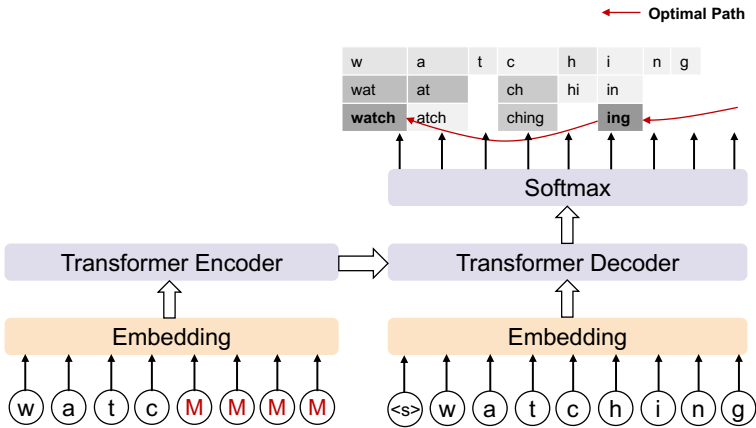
Optimal Path

| w | a | t | c | h | i | n | g |
|---|---|---|---|---|---|---|---|
| wat | at | | ch | hi | in | | |
| **watch** | atch | | ching | | **ing** | | |

Softmax

Transformer Encoder

Transformer Decoder

Embedding

Embedding

w a t c M M M M

<s> w a t c h i n g